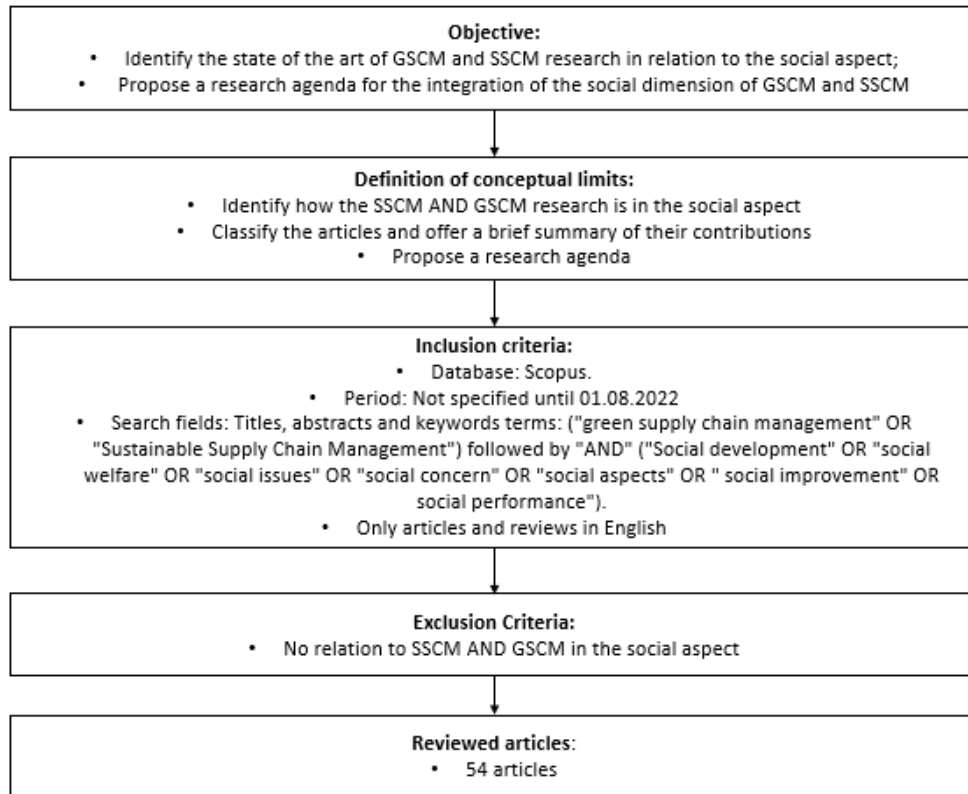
**Objective:**
• Identify the state of the art of GSCM and SSCM research in relation to the social aspect;
• Propose a research agenda for the integration of the social dimension of GSCM and SSCM

**Definition of conceptual limits:**
• Identify how the SSCM AND GSCM research is in the social aspect
• Classify the articles and offer a brief summary of their contributions
• Propose a research agenda

**Inclusion criteria:**
• Database: Scopus.
• Period: Not specified until 01.08.2022
• Search fields: Titles, abstracts and keywords terms: ("green supply chain management" OR "Sustainable Supply Chain Management") followed by "AND" ("Social development" OR "social welfare" OR "social issues" OR "social concern" OR "social aspects" OR " social improvement" OR social performance").
• Only articles and reviews in English

**Exclusion Criteria:**
• No relation to SSCM AND GSCM in the social aspect

**Reviewed articles**:
• 54 articles